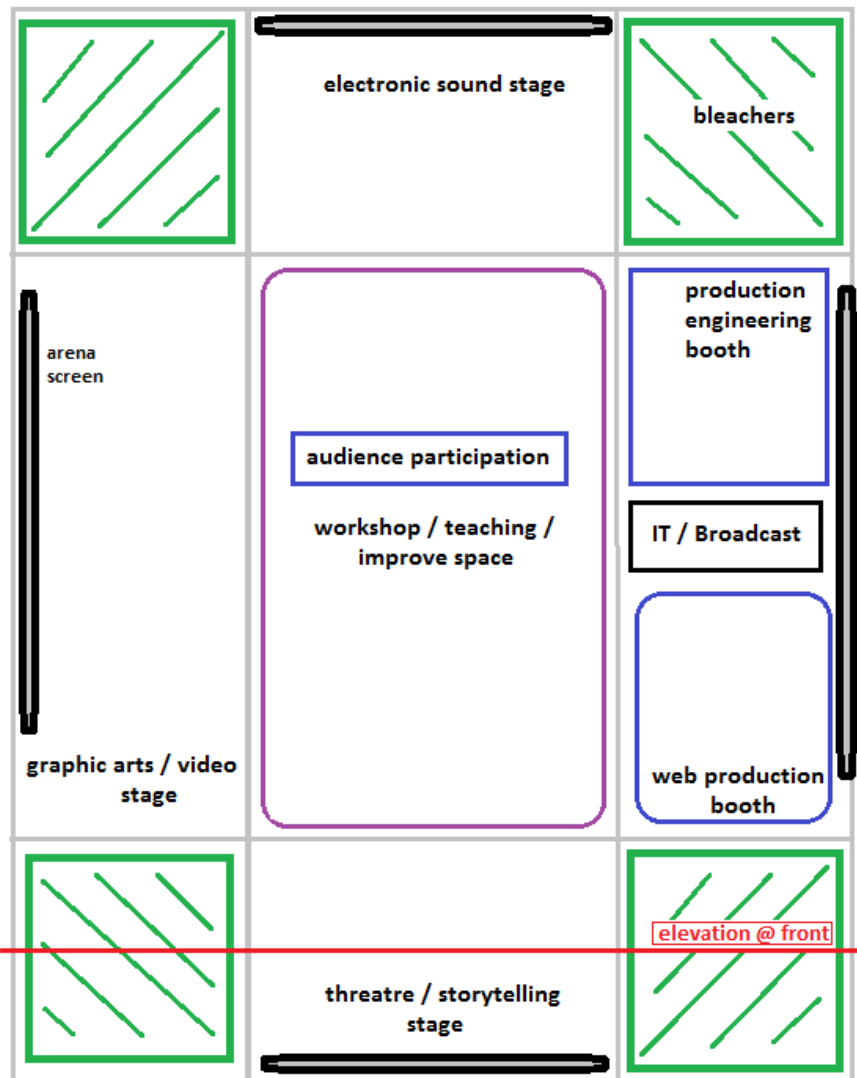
electronic sound stage

bleachers

arena screen

production engineering booth

audience participation

workshop / teaching / improve space

IT / Broadcast

graphic arts / video stage

web production booth

elevation @ front

threatre / storytelling stage